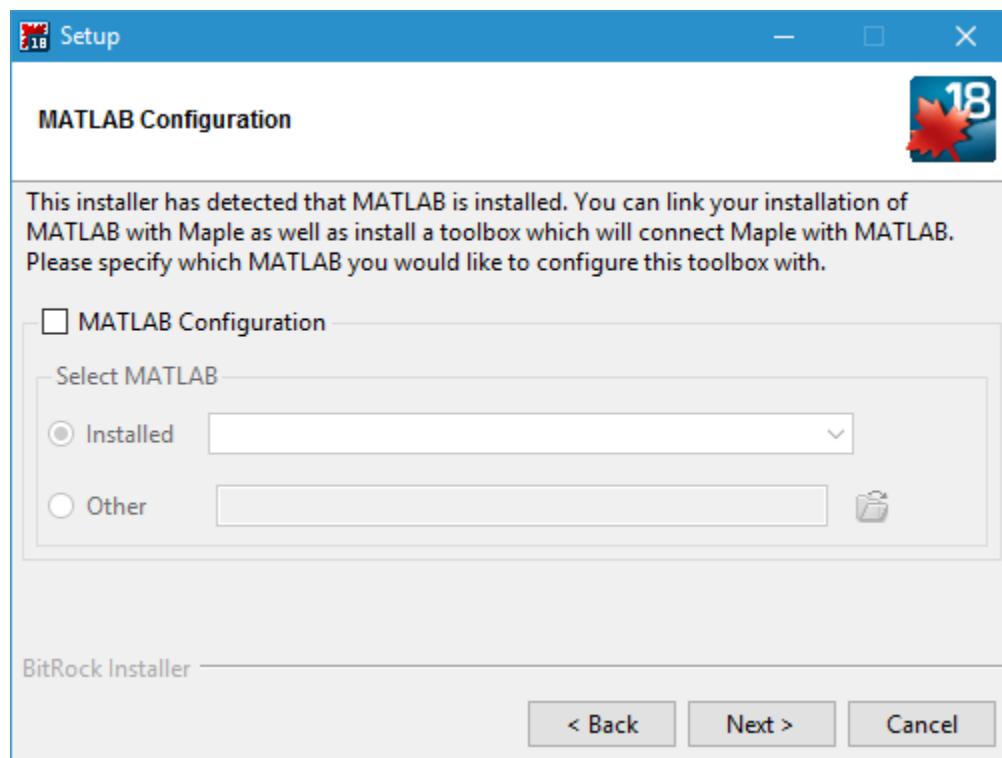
Setup

MATLAB Configuration

18

This installer has detected that MATLAB is installed. You can link your installation of MATLAB with Maple as well as install a toolbox which will connect Maple with MATLAB. Please specify which MATLAB you would like to configure this toolbox with.

MATLAB Configuration

Select MATLAB

Installed

Other

BitRock Installer

< Back

Next >

Cancel